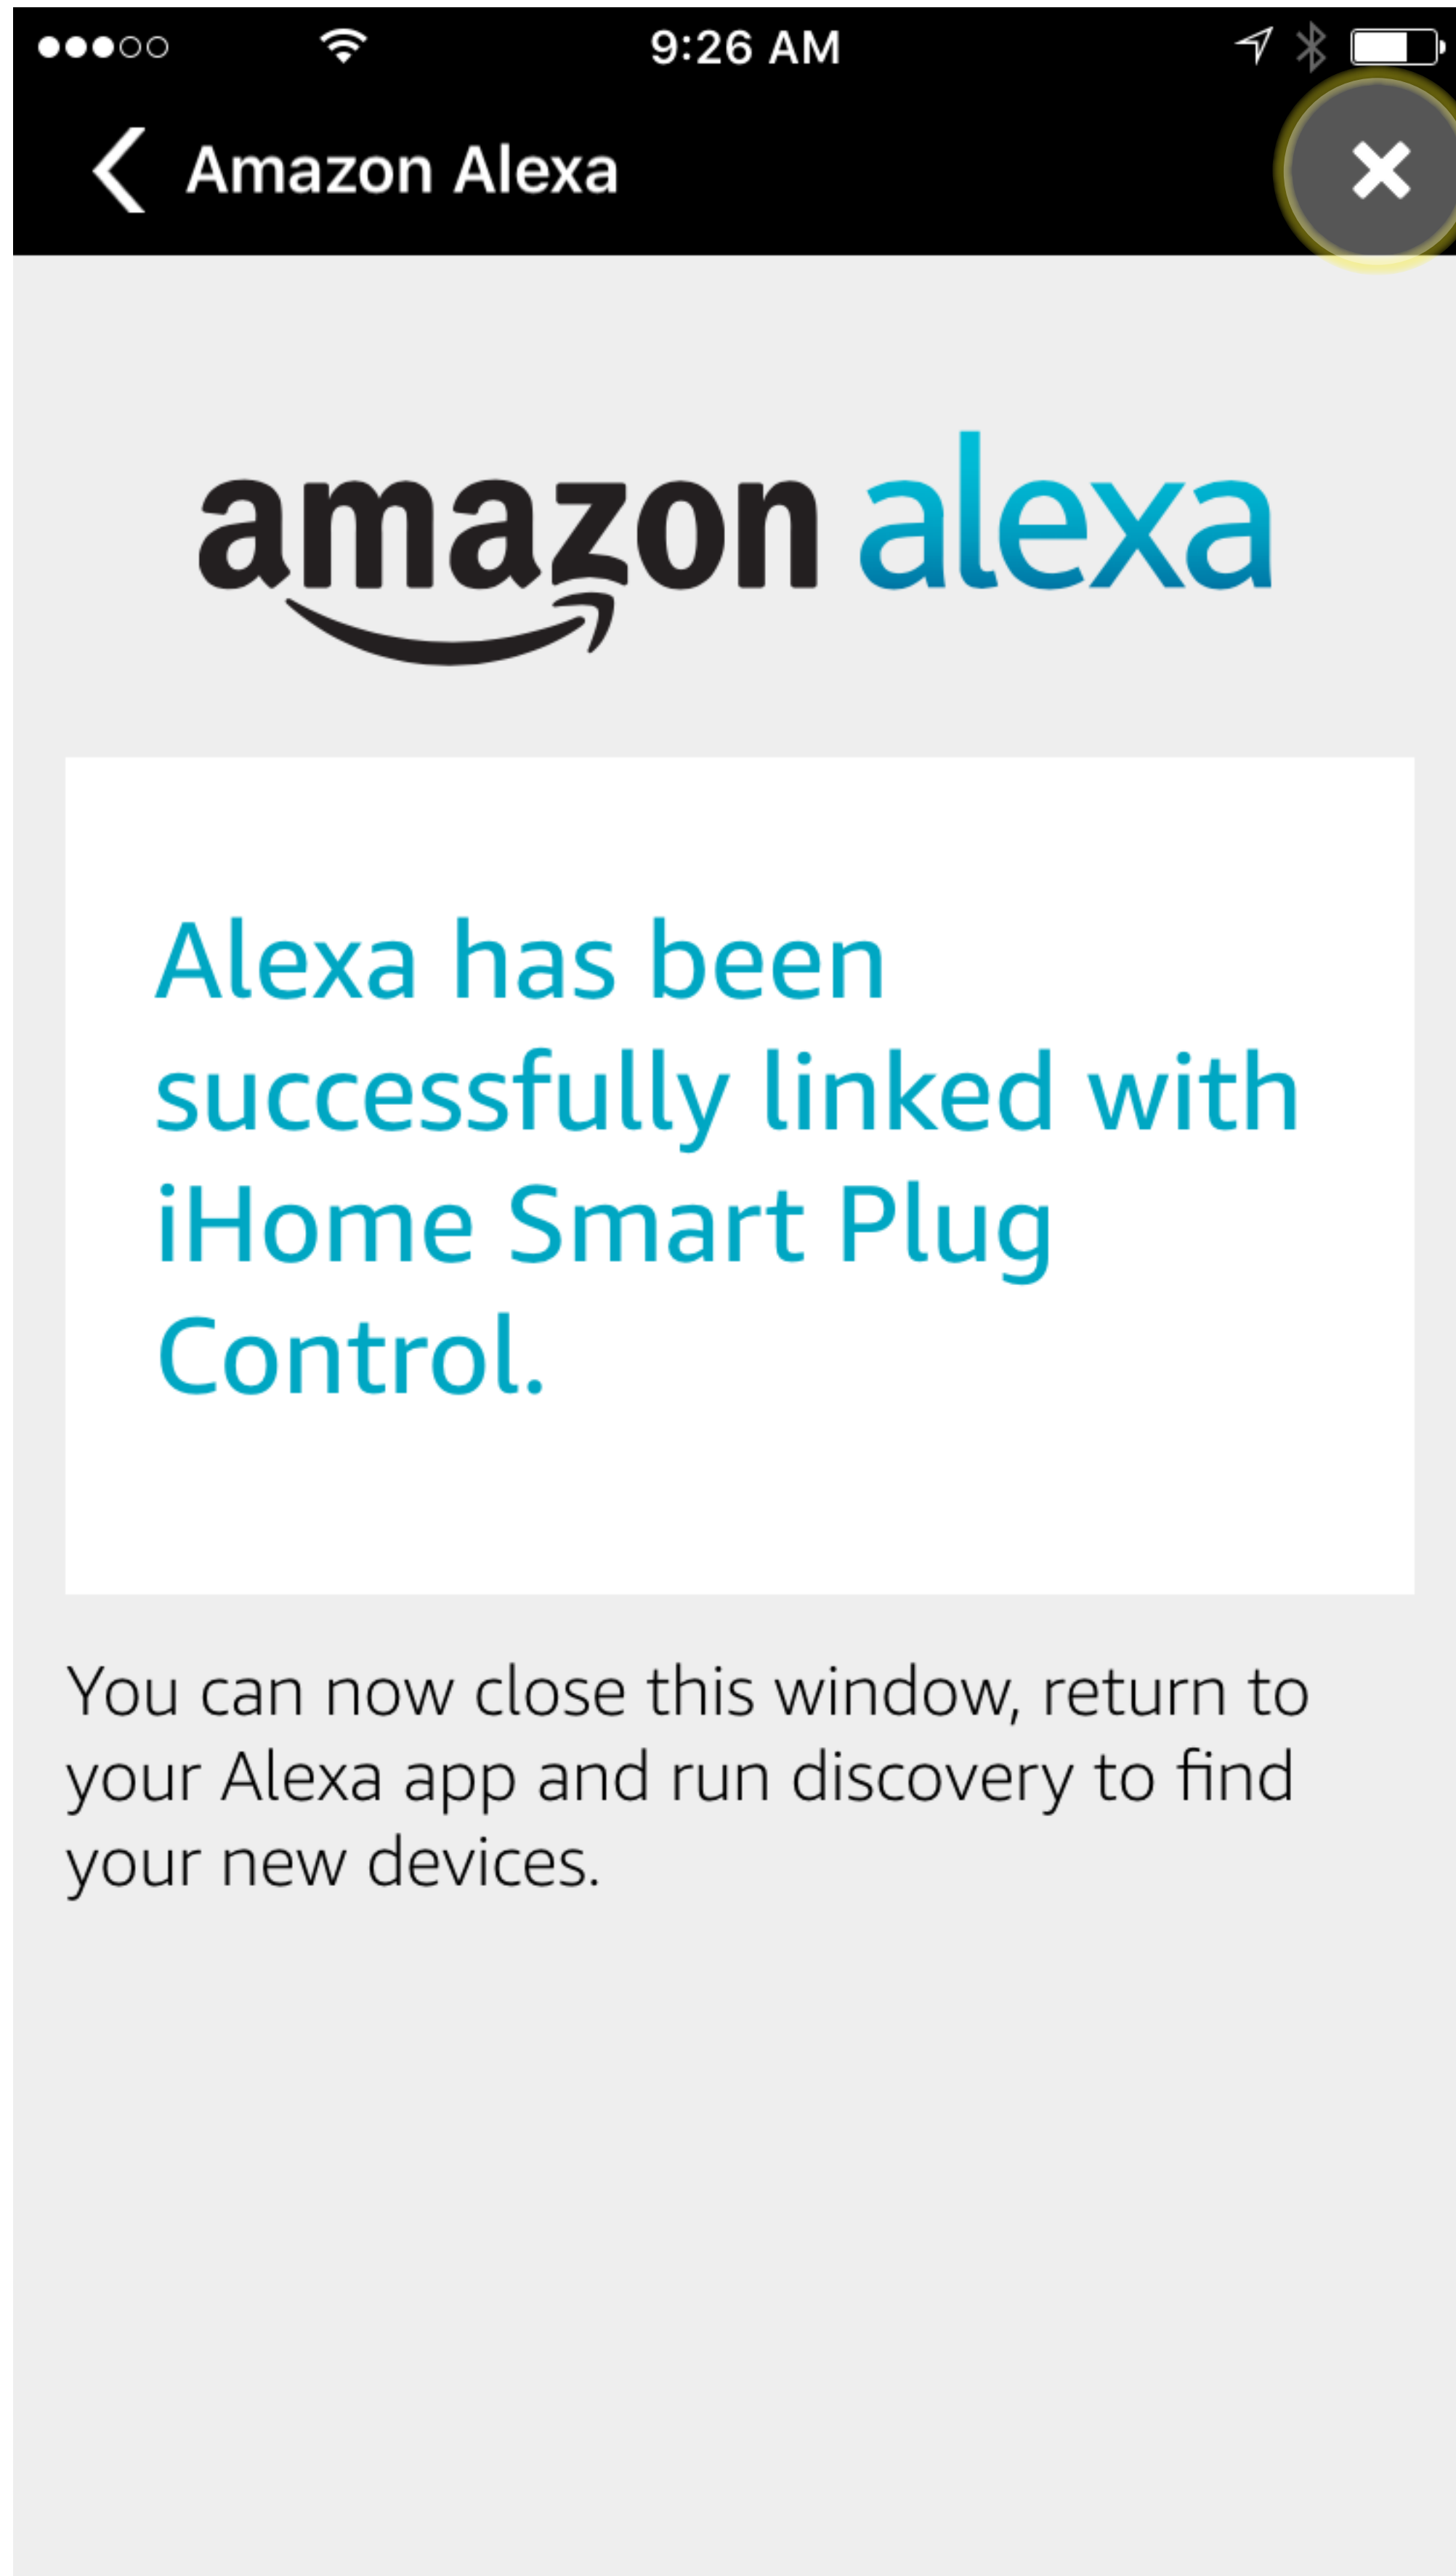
9:26 AM

Amazon Alexa

amazon alexa

Alexa has been successfully linked with iHome Smart Plug Control.

You can now close this window, return to your Alexa app and run discovery to find your new devices.